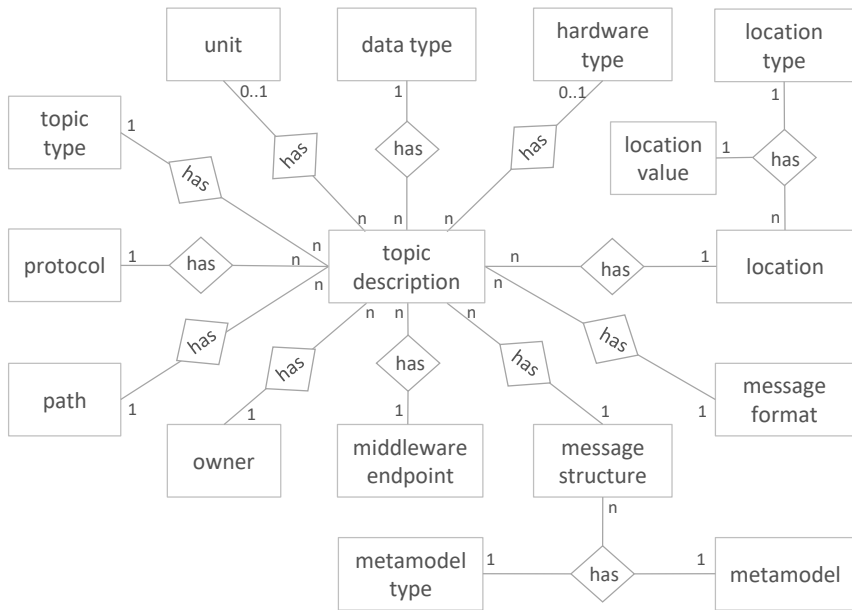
unit

data type

hardware type

location type

topic type

0..1

1

0..1

1

1

has

has

has

location value

1

has

has

n

n

n

n

n

protocol

1

has

n

topic description

n

has

1

location

n

n

has

has

n

n

n

has

has

has

path

1

1

1

1

1

message format

owner

middleware endpoint

message structure

n

metamodel type

1

has

1

metamodel